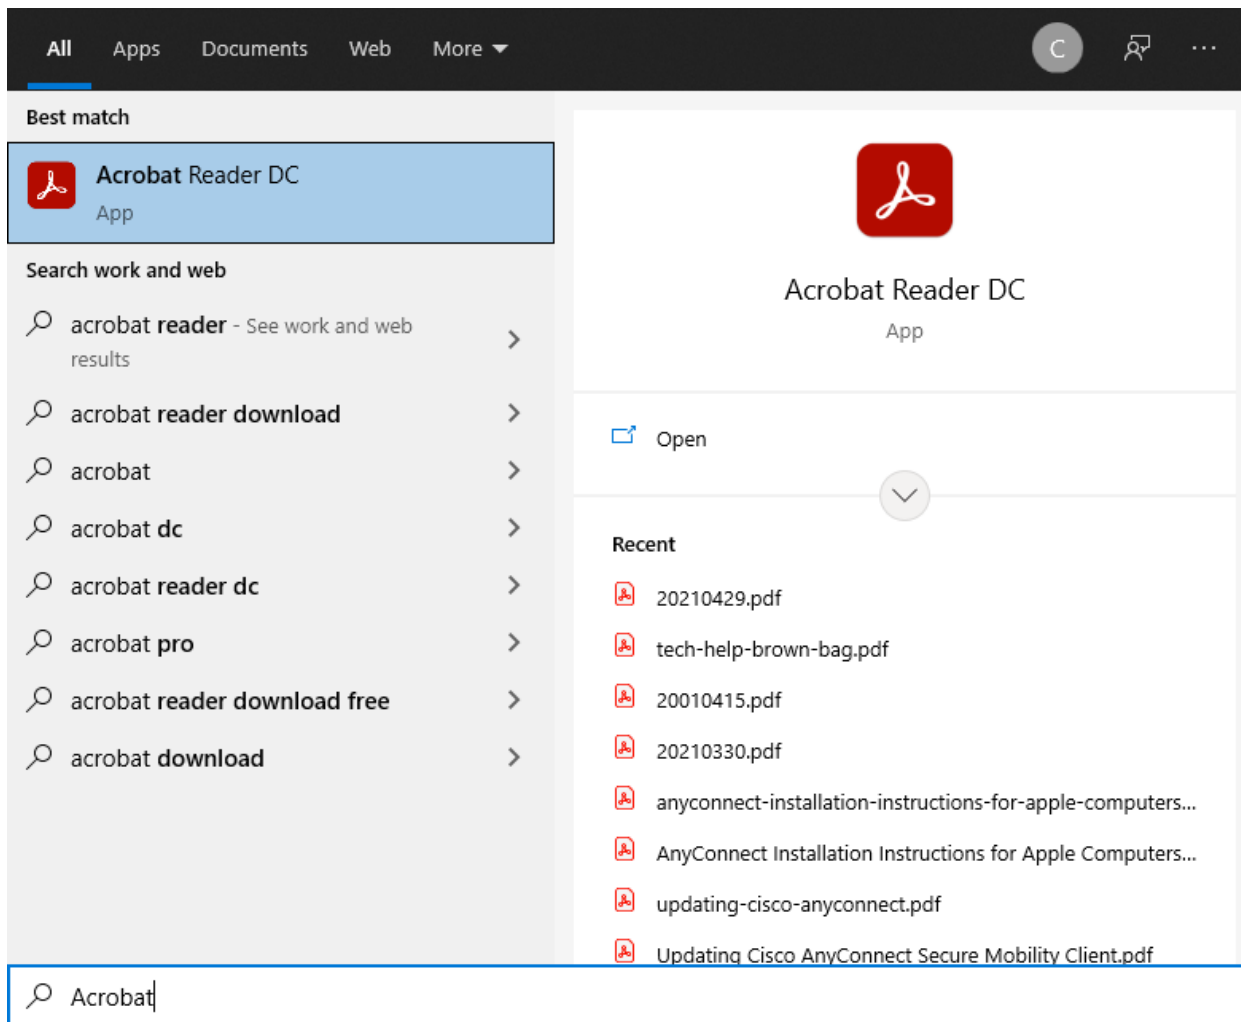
All Apps Documents Web More

C

···

Best match

Acrobat Reader DC
App

Search work and web

acrobat reader - See work and web results

acrobat reader download

acrobat

acrobat dc

acrobat reader dc

acrobat pro

acrobat reader download free

acrobat download

Acrobat Reader DC
App

Open

Recent

20210429.pdf

tech-help-brown-bag.pdf

20010415.pdf

20210330.pdf

anyconnect-installation-instructions-for-apple-computers...

AnyConnect Installation Instructions for Apple Computers...

updating-cisco-anyconnect.pdf

Updating Cisco AnyConnect Secure Mobility Client.pdf

Acrobat